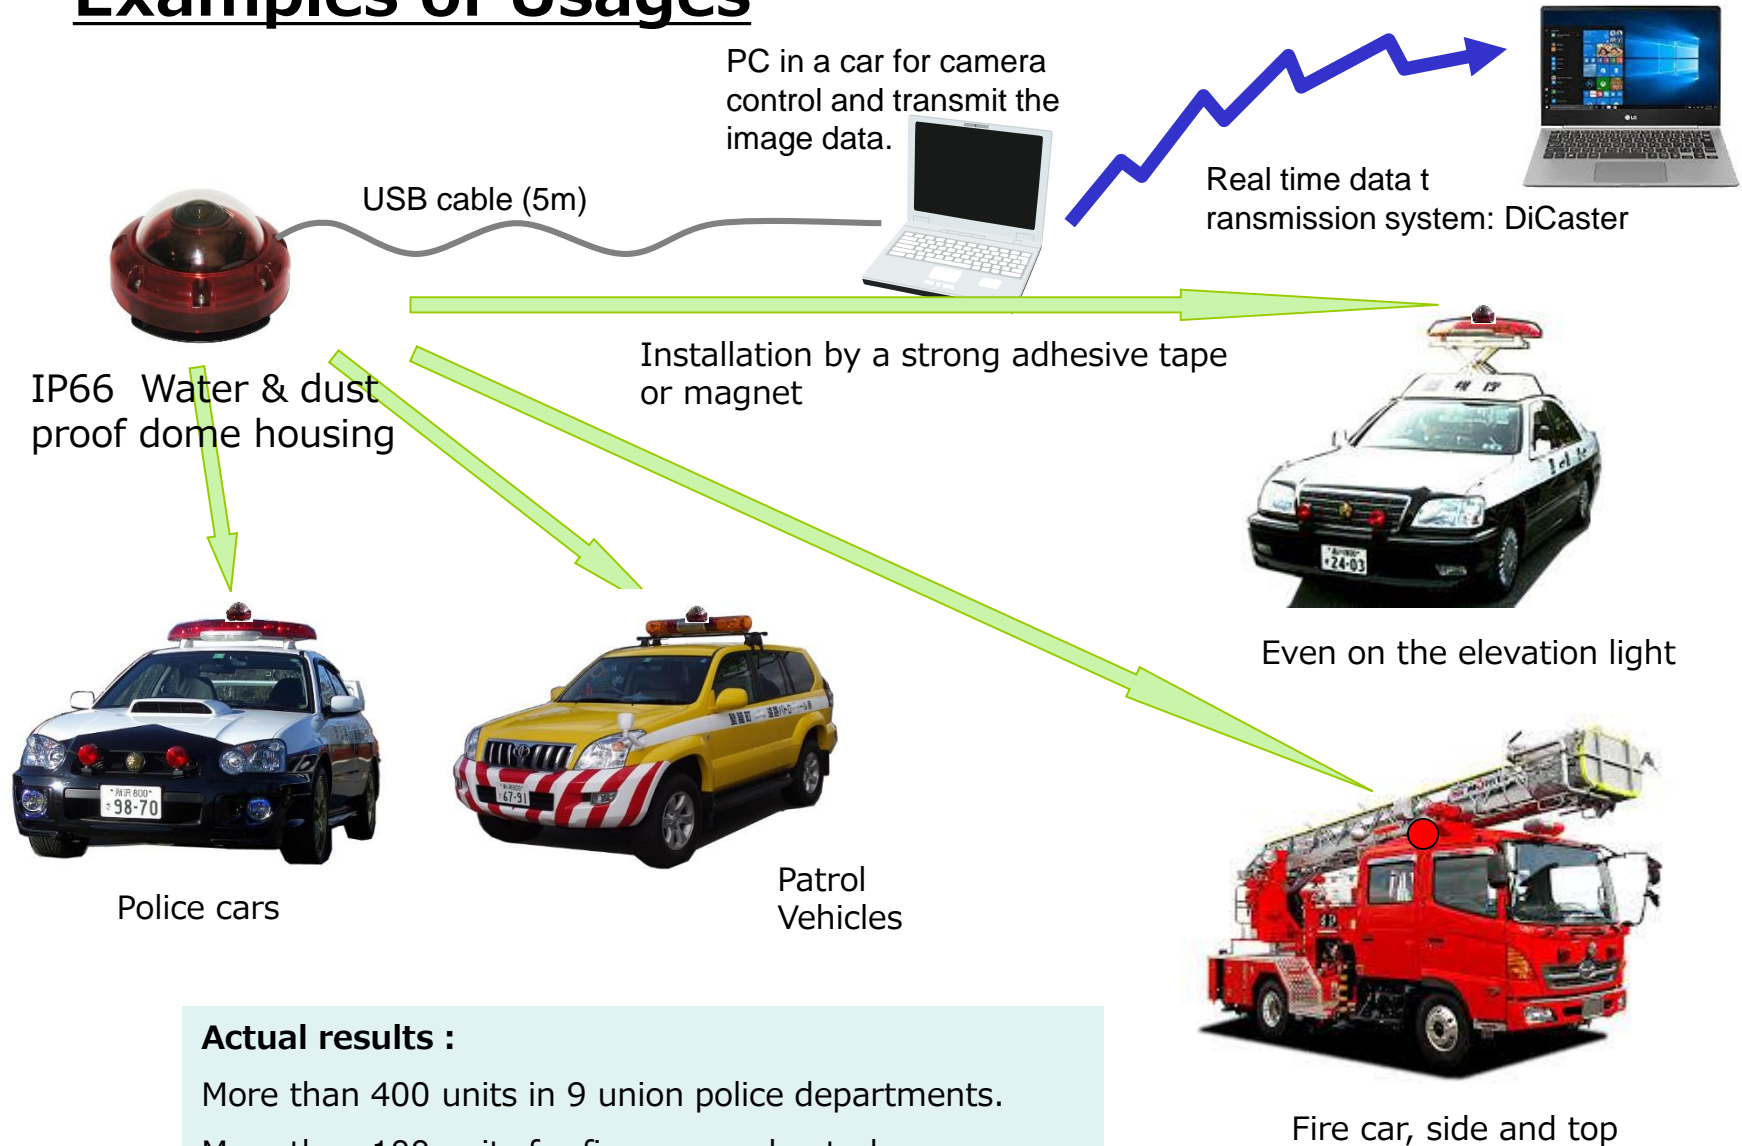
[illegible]

PC in a car for camera control and transmit the image data.

USB cable (5m)

Real time data t ransmission system: DiCaster

Installation by a strong adhesive tape or magnet

IP66 Water & dust proof dome housing

Even on the elevation light

Police cars

Patrol Vehicles

Actual results :

More than 400 units in 9 union police departments.

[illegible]

Fire car, side and top